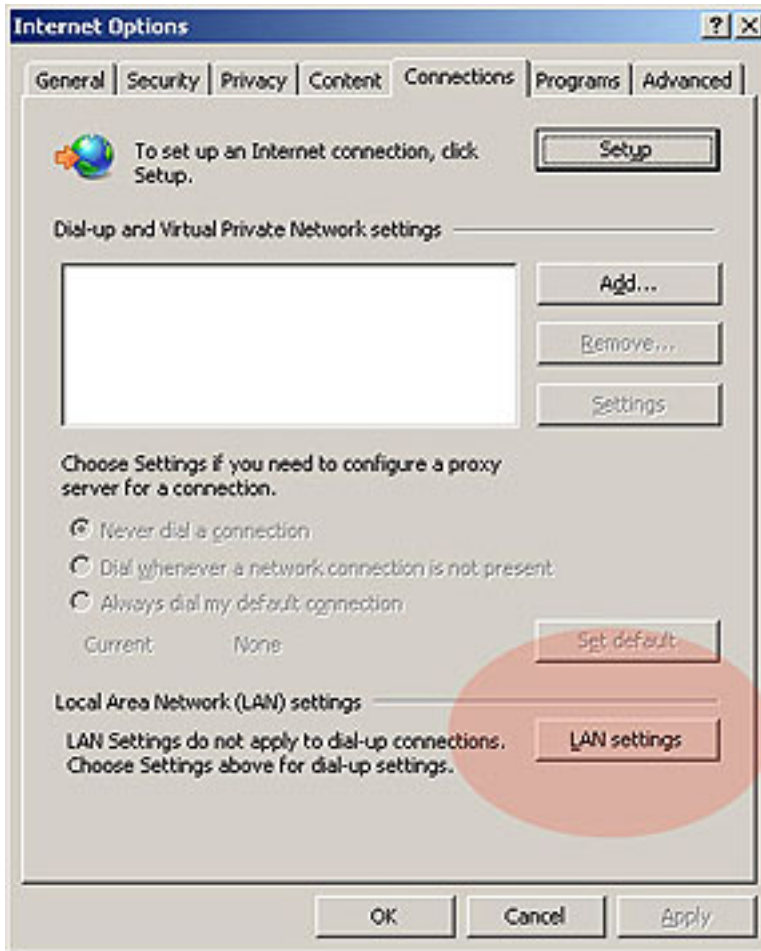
Internet Options

?

X

General

Security

Privacy

Content

Connections

Programs

Advanced

To set up an Internet connection, click Setup.

Setup

Dial-up and Virtual Private Network settings

Add...

Remove...

Settings

Choose Settings if you need to configure a proxy server for a connection.

Never dial a connection

Dial whenever a network connection is not present

Always dial my default connection

Current

None

Set default

Local Area Network (LAN) settings

LAN Settings do not apply to dial-up connections. Choose Settings above for dial-up settings.

LAN settings

OK

Cancel

Apply